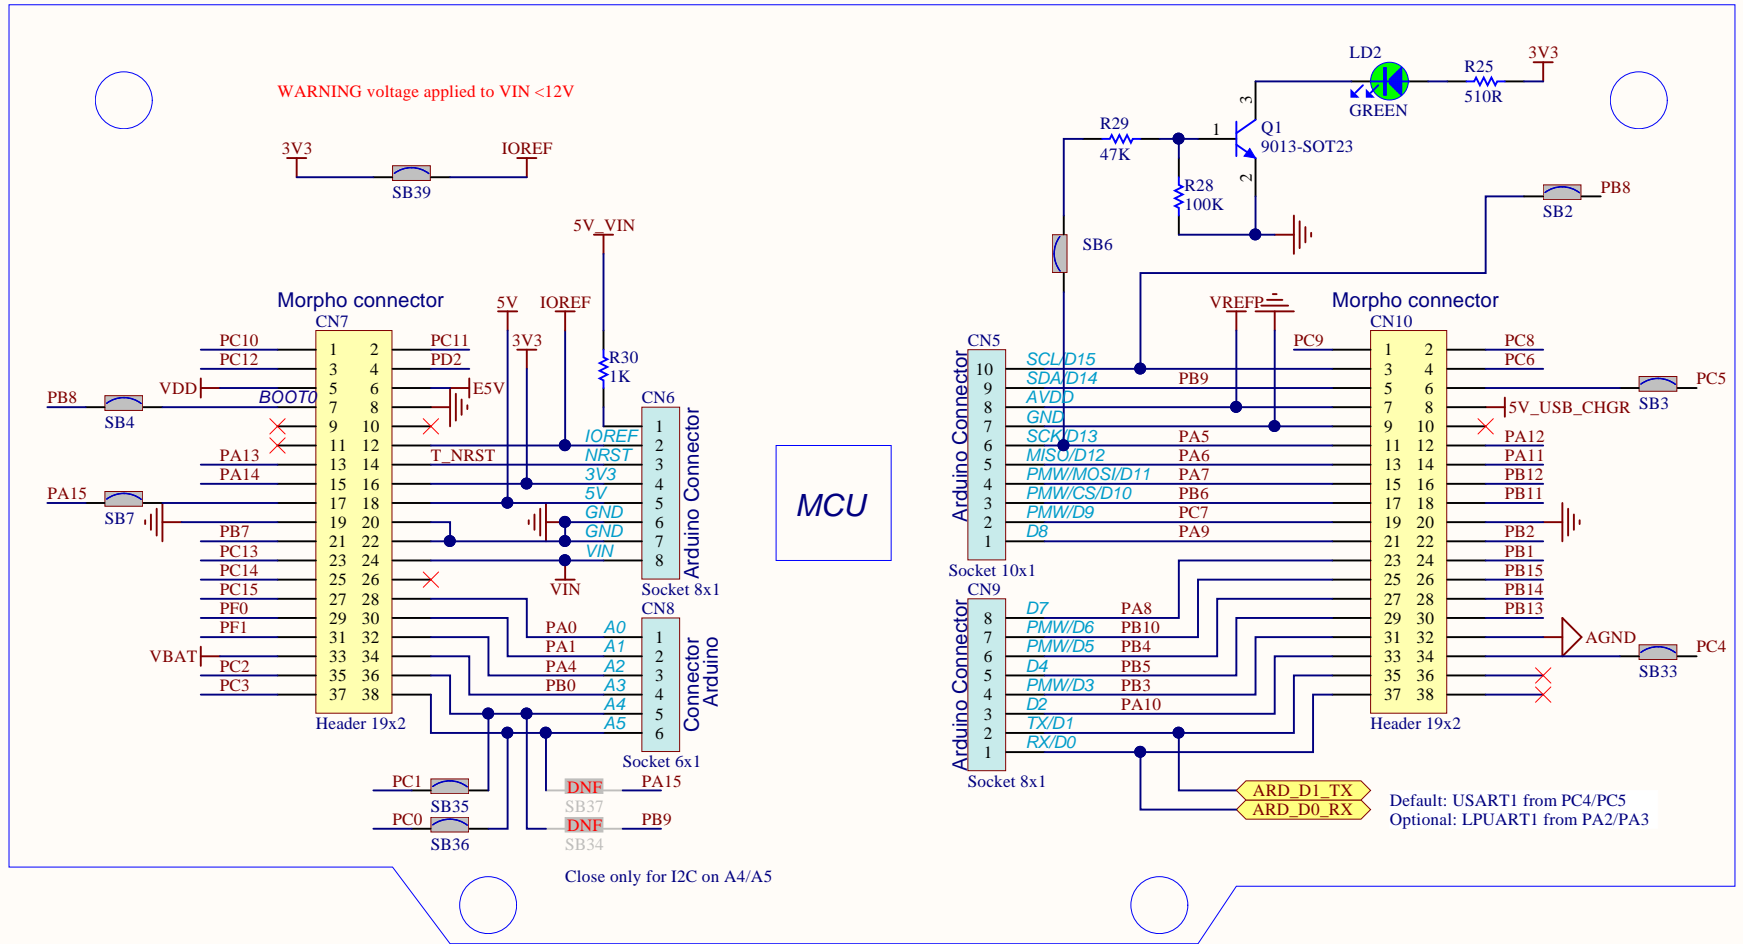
WARNING voltage applied to VIN <12V

3V3 IOREF
SB39

5V_VIN

Morpho connector
CN7

| PC10 | 1 | 2 | PC11 |
|---|---|---|---|
| PC12 | 3 | 4 | PD2 |
| VDD | 5 | 6 | E5V |
| BOOT0 | 7 | 8 | |
| | 9 | 10 | |
| | 11 | 12 | |
| PA13 | 13 | 14 | T_NRST |
| PA14 | 15 | 16 | |
| | 17 | 18 | |
| | 19 | 20 | |
| PB7 | 21 | 22 | |
| PC13 | 23 | 24 | |
| PC14 | 25 | 26 | |
| PC15 | 27 | 28 | |
| PF0 | 29 | 30 | |
| PF1 | 31 | 32 | |
| VBAT | 33 | 34 | |
| PC2 | 35 | 36 | |
| PC3 | 37 | 38 | |

Header 19x2

PB8 SB4
PA15 SB7

5V IOREF 3V3
R30 1K

CN6
1 2 IOREF 3 NRST 4 3V3 5 5V 6 GND 7 GND 8 VIN
Arduino Connector
Socket 8x1
VIN

CN8
PA0 A0 1
PA1 A1 2
PA4 A2 3
PB0 A3 4
A4 5
A5 6
Connector Arduino
Socket 6x1

PC1 SB35
PC0 SB36
DNF SB37 PA15
DNF SB34 PB9

Close only for I2C on A4/A5

MCU

LD2 GREEN R25 510R 3V3
R29 47K
Q1 9013-SOT23
1 3 2
R28 100K
SB6
SB2 PB8

VREFP
Morpho connector
CN10

CN5
10 SCL/D15
9 SDA/D14 PB9
8 AVDD
7 GND
6 SCK/D13 PA5
5 MISO/D12 PA6
4 PMW/MOSI/D11 PA7
3 PMW/CS/D10 PB6
2 PMW/D9 PC7
1 D8 PA9
Arduino Connector
Socket 10x1

| PC9 | 1 | 2 | PC8 |
|---|---|---|---|
| | 3 | 4 | PC6 |
| | 5 | 6 | PC5 SB3 |
| | 7 | 8 | 5V_USB_CHGR |
| | 9 | 10 | |
| | 11 | 12 | PA12 |
| | 13 | 14 | PA11 |
| | 15 | 16 | PB12 |
| | 17 | 18 | PB11 |
| | 19 | 20 | |
| | 21 | 22 | PB2 |
| | 23 | 24 | PB1 |
| | 25 | 26 | PB15 |
| | 27 | 28 | PB14 |
| | 29 | 30 | PB13 |
| | 31 | 32 | AGND |
| | 33 | 34 | PC4 SB33 |
| | 35 | 36 | |
| | 37 | 38 | |

Header 19x2

CN9
8 D7 PA8
7 PMW/D6 PB10
6 PMW/D5 PB4
5 D4 PB5
4 PMW/D3 PB3
3 D2 PA10
2 TX/D1
1 RX/D0
Arduino Connector
Socket 8x1

ARD_D1_TX
ARD_D0_RX
Default: USART1 from PC4/PC5
Optional: LPUART1 from PA2/PA3